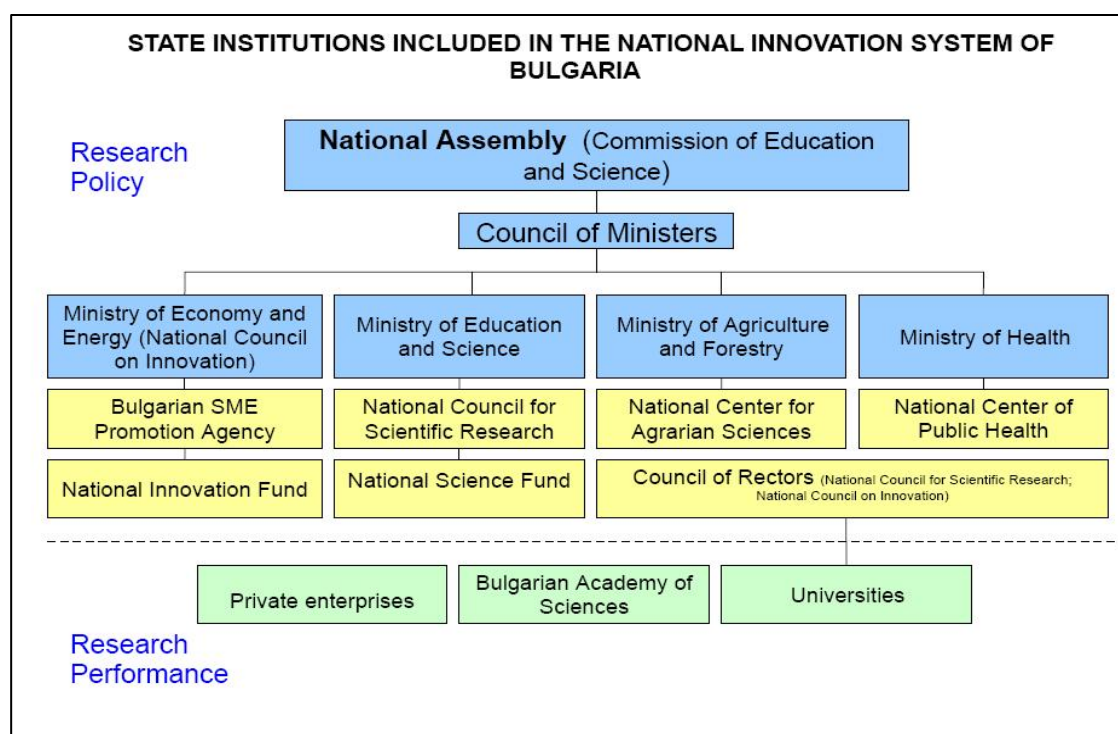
STATE INSTITUTIONS INCLUDED IN THE NATIONAL INNOVATION SYSTEM OF BULGARIA

Research Policy

National Assembly (Commission of Education and Science)

Council of Ministers

Ministry of Economy and Energy (National Council on Innovation)

Ministry of Education and Science

Ministry of Agriculture and Forestry

Ministry of Health

Bulgarian SME Promotion Agency

National Council for Scientific Research

National Center for Agrarian Sciences

National Center of Public Health

National Innovation Fund

National Science Fund

Council of Rectors (National Council for Scientific Research; National Council on Innovation)

Private enterprises

Bulgarian Academy of Sciences

Universities

Research Performance